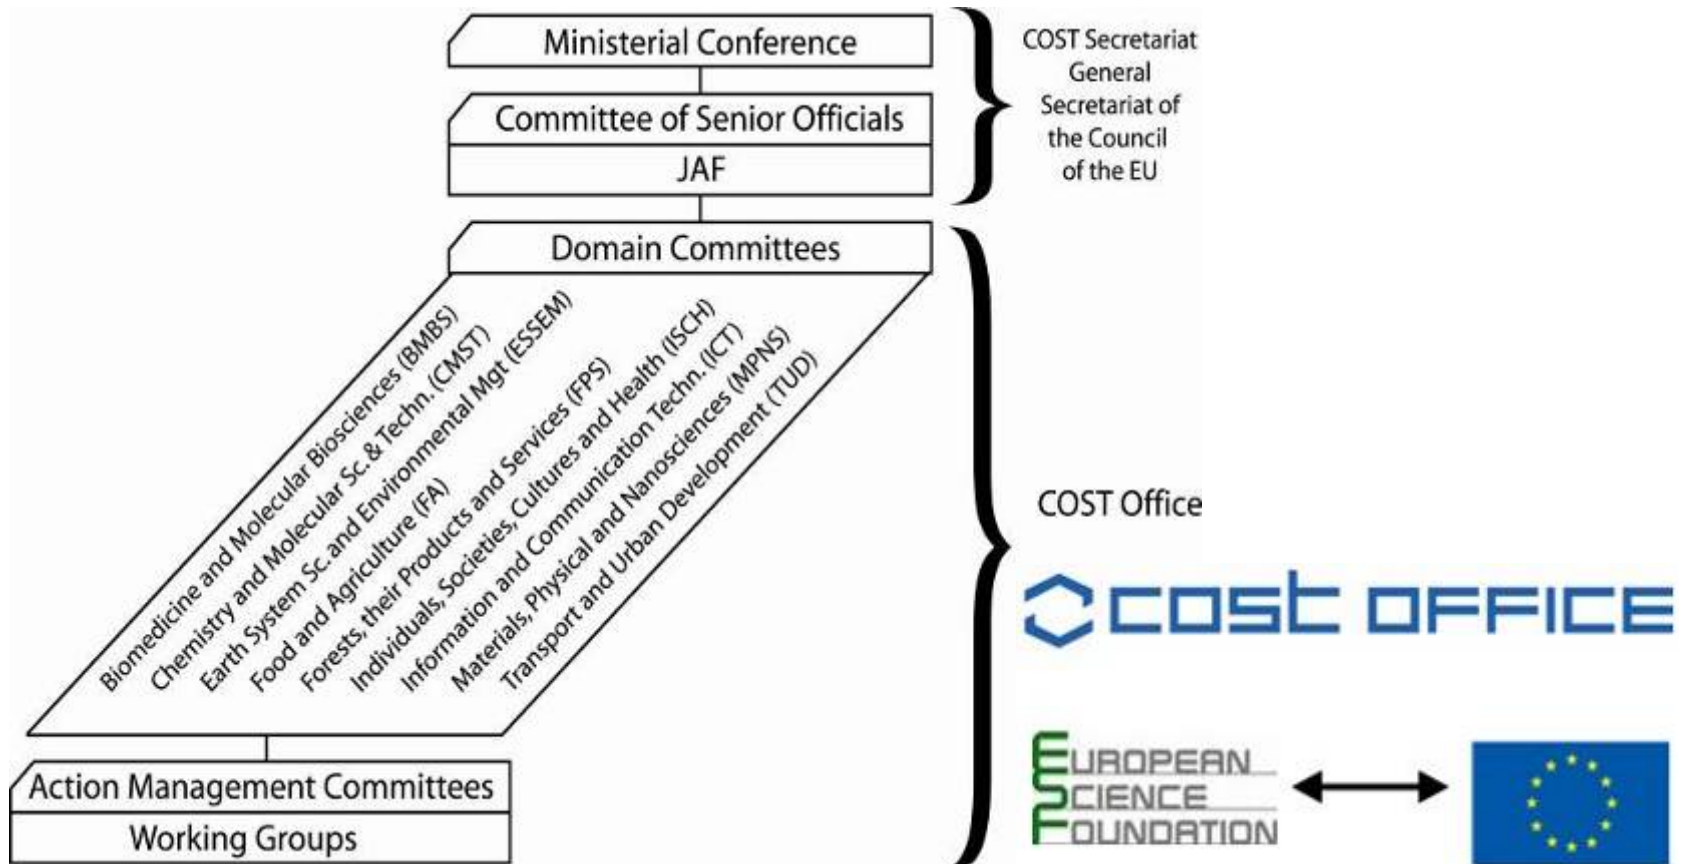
Ministerial Conference

Committee of Senior Officials

JAF

COST Secretariat General Secretariat of the Council of the EU

Domain Committees

Biomedicine and Molecular Biosciences (BMBS)

Chemistry and Molecular Sc. & Techn. (CMST)

Earth System Sc. and Environmental Mgt (ESSEM)

Food and Agriculture (FA)

Forests, their Products and Services (FPS)

Individuals, Societies, Cultures and Health (ISCH)

Information and Communication Techn. (ICT)

Materials, Physical and Nanosciences (MPNS)

Transport and Urban Development (TUD)

Action Management Committees

Working Groups

COST Office

COST OFFICE

EUROPEAN SCIENCE FOUNDATION